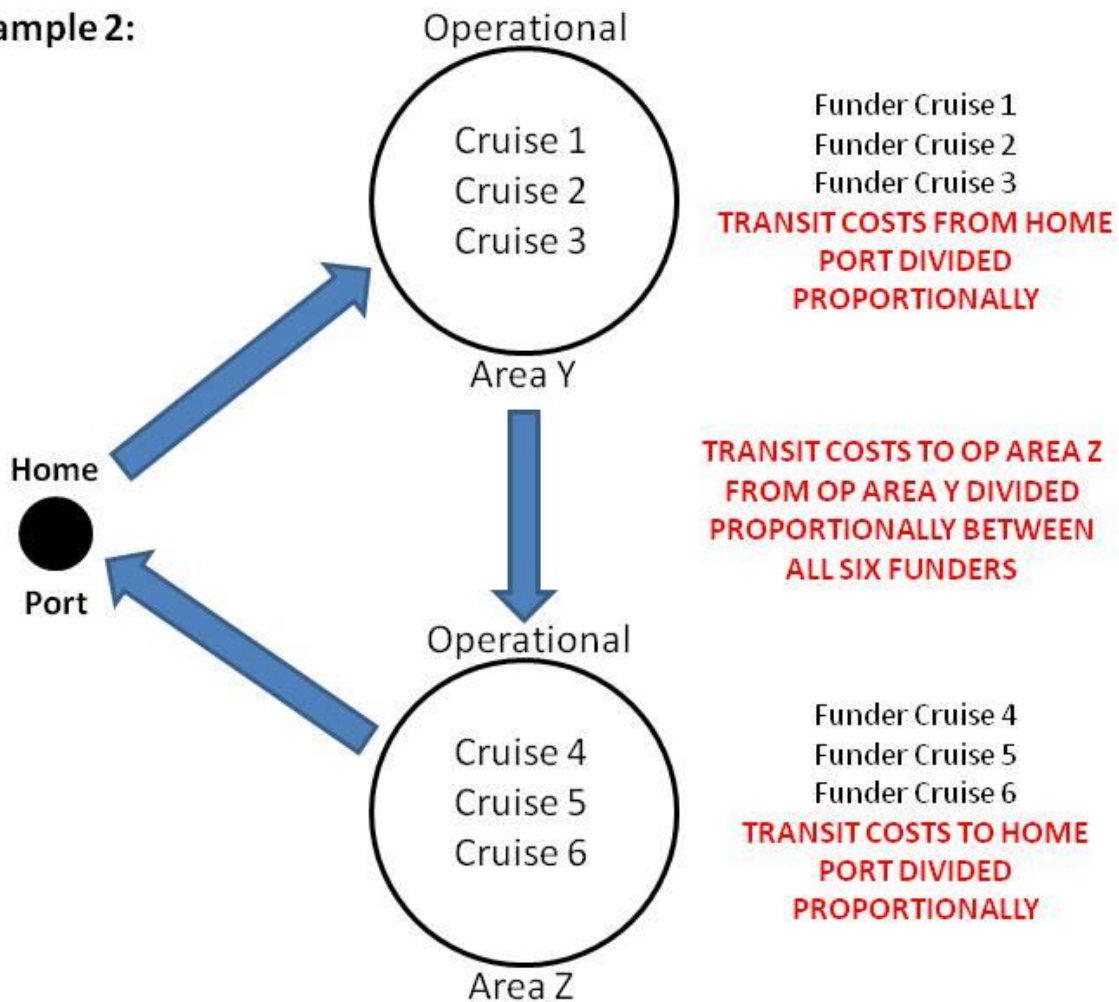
ample 2:

Operational

Cruise 1
Cruise 2
Cruise 3

Area Y

Funder Cruise 1
Funder Cruise 2
Funder Cruise 3
TRANSIT COSTS FROM HOME PORT DIVIDED PROPORTIONALLY

Home

Port

TRANSIT COSTS TO OP AREA Z FROM OP AREA Y DIVIDED PROPORTIONALLY BETWEEN ALL SIX FUNDERS

Operational

Cruise 4
Cruise 5
Cruise 6

Area Z

Funder Cruise 4
Funder Cruise 5
Funder Cruise 6
TRANSIT COSTS TO HOME PORT DIVIDED PROPORTIONALLY